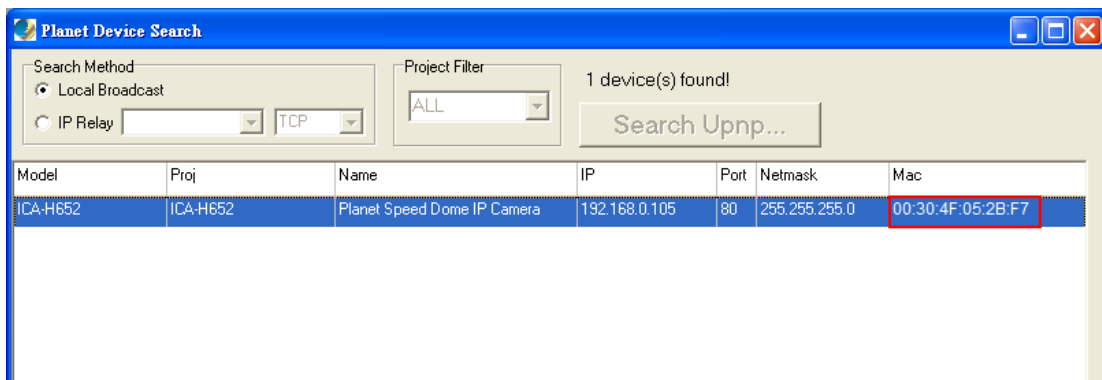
Planet Device Search

Search Method
Local Broadcast
IP Relay
TCP

Project Filter
ALL

1 device(s) found!

Search Upnp...

| Model | Proj | Name | IP | Port | Netmask | Mac |
|---|---|---|---|---|---|---|
| ICA-H652 | ICA-H652 | Planet Speed Dome IP Camera | 192.168.0.105 | 80 | 255.255.255.0 | 00:30:4F:05:2B:F7 |